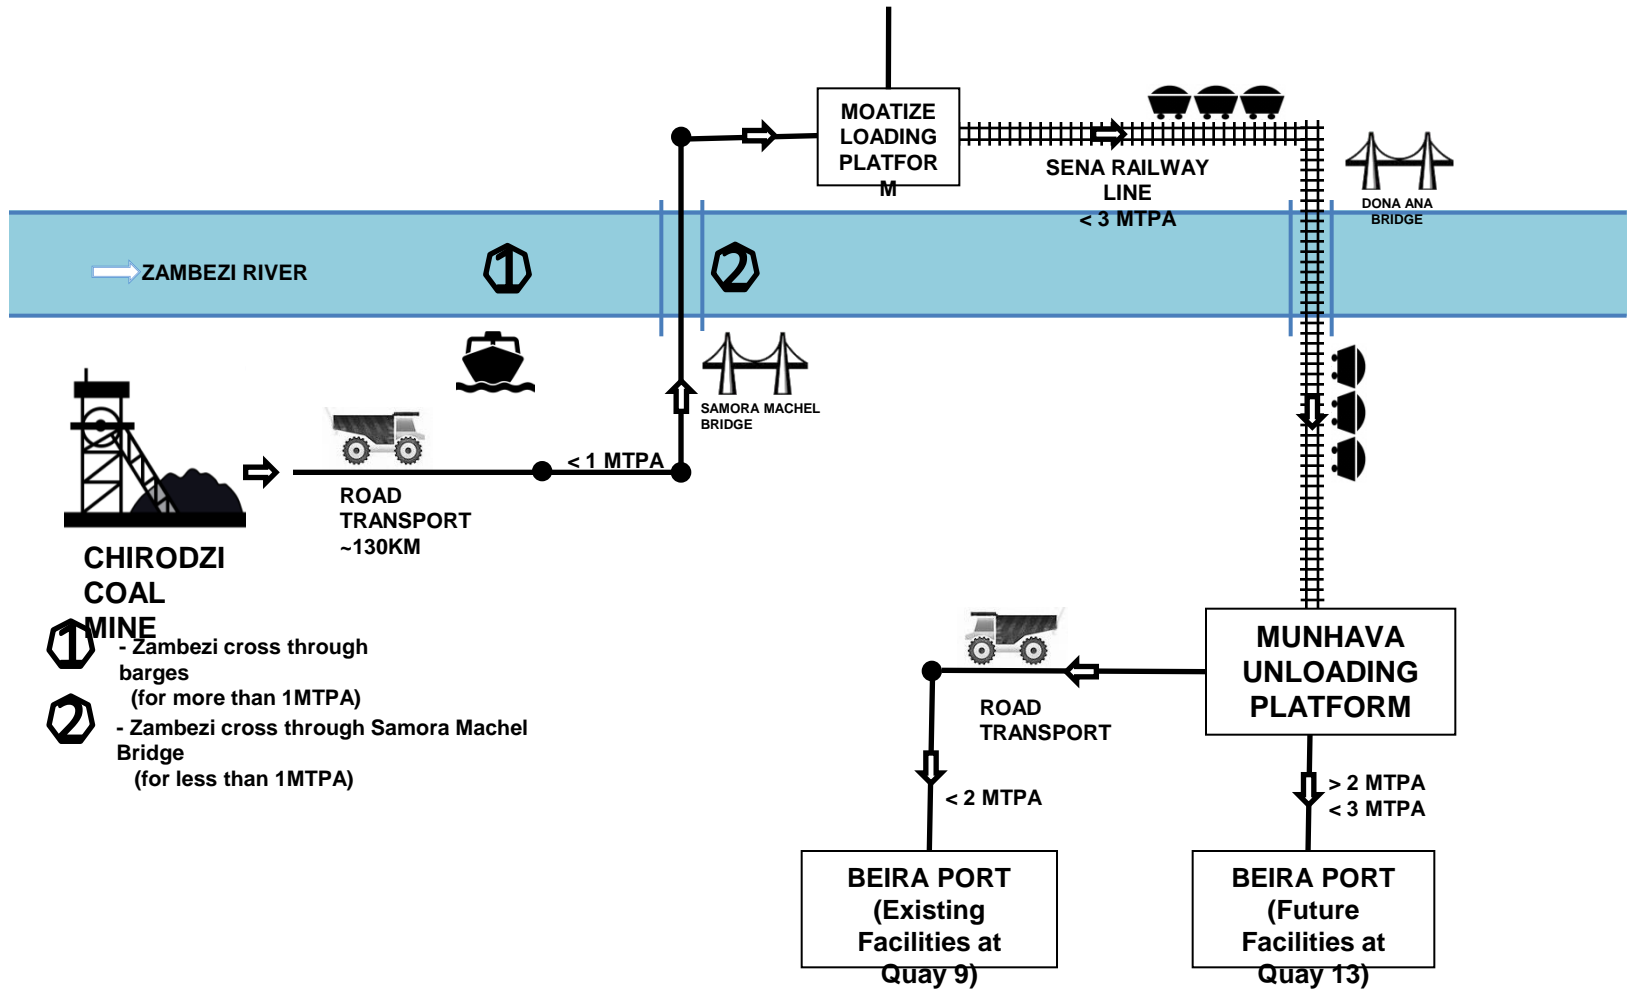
MOATIZE LOADING PLATFORM

SENA RAILWAY LINE
< 3 MTPA

DONA ANA BRIDGE

ZAMBEZI RIVER

1

2

SAMORA MACHEL BRIDGE

< 1 MTPA

ROAD TRANSPORT
~130KM

CHIRODZI COAL MINE

1 - Zambezi cross through barges
(for more than 1MTPA)

2 - Zambezi cross through Samora Machel Bridge
(for less than 1MTPA)

MUNHAVA UNLOADING PLATFORM

ROAD TRANSPORT

< 2 MTPA

> 2 MTPA
< 3 MTPA

BEIRA PORT (Existing Facilities at Quay 9)

BEIRA PORT (Future Facilities at Quay 13)